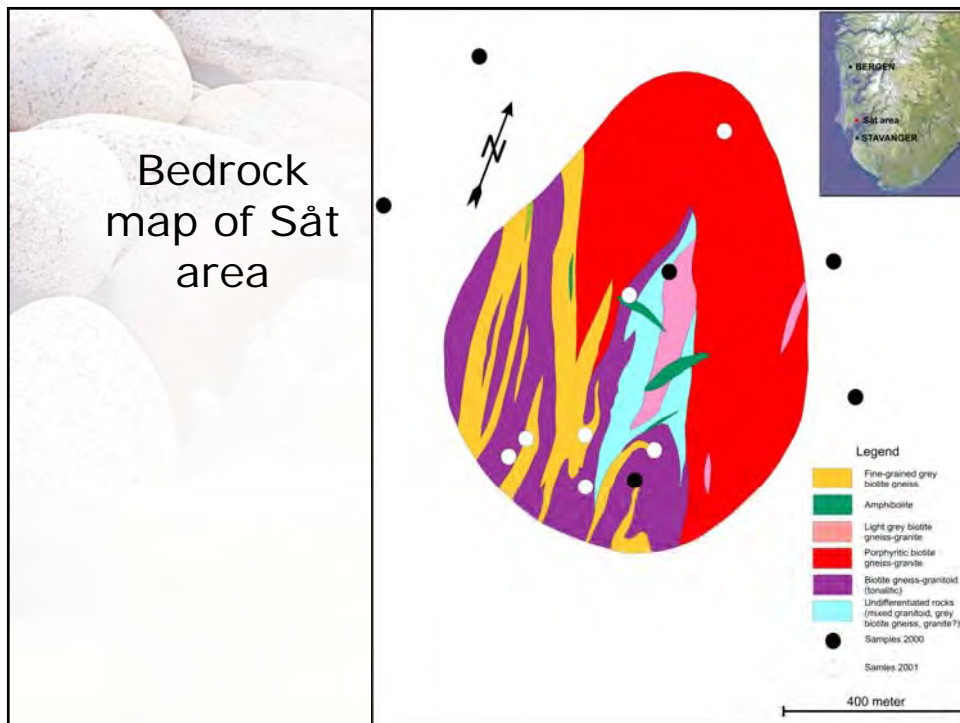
Bedrock map of Såt area

N

BERGEN

Såt area

STAVANGER

Legend

Fine-grained grey biotite gneiss

Amphibolite

Light grey biotite gneiss-granite

Porphyritic biotite gneiss-granite

Biotite gneiss-granitoid (tonalitic)

Undifferentiated rocks (mixed granitoid, grey biotite gneiss, granite?)

Samples 2000

Samles 2001

400 meter